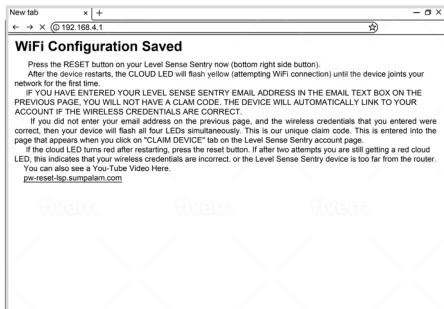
New tab × +

← → × ⓘ 192.168.4.1

WiFi Configuration Saved

Press the RESET button on your Level Sense Sentry now (bottom right side button).

After the device restarts, the CLOUD LED will flash yellow (attempting WiFi connection) until the device joints your network for the first time.

IF YOU HAVE ENTERED YOUR LEVEL SENSE SENTRY EMAIL ADDRESS IN THE EMAIL TEXT BOX ON THE PREVIOUS PAGE, YOU WILL NOT HAVE A CLAM CODE. THE DEVICE WILL AUTOMATICALLY LINK TO YOUR ACCOUNT IF THE WIRELESS CREDENTIALS ARE CORRECT.

If you did not enter your email address on the previous page, and the wireless credentials that you entered were correct, then your device will flash all four LEDs simultaneously. This is our unique claim code. This is entered into the page that appears when you click on "CLAIM DEVICE" tab on the Level Sense Sentry account page.

If the cloud LED turns red after restarting, press the reset button. If after two attempts you are still getting a red cloud LED, this indicates that your wireless credentials are incorrect. or the Level Sense Sentry device is too far from the router.

You can also see a You-Tube Video Here.

pw-reset-lsp.sumpalarm.com

fiverr fiverr fiverr